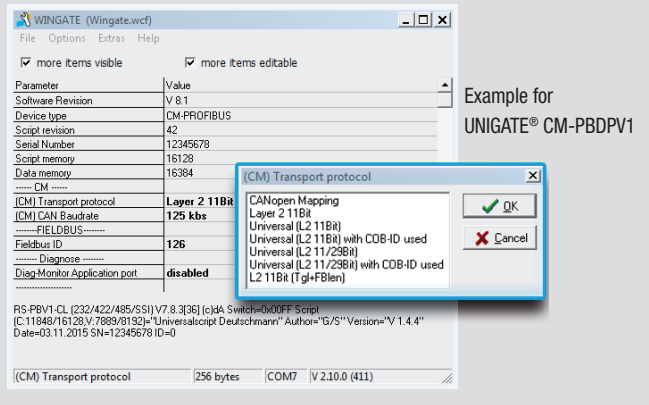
WINGATE (Wingate.wcf)

File Options Extras Help

more items visible

more items editable

| Parameter | Value |
|---|---|
| Software Revision | V 8.1 |
| Device type | CM-PROFIBUS |
| Script revision | 42 |
| Serial Number | 12345678 |
| Script memory | 16128 |
| Data memory | 16384 |
| ------ CM ------ | |
| (CM) Transport protocol | Layer 2 11Bit |
| (CM) CAN Baudrate | 125 kbs |
| --------FIELDBUS-------- | |
| Fieldbus ID | 126 |
| -------- Diagnose -------- | |
| Diag-Monitor Application port | disabled |
| ---------------------- | |

RS-PBV1-CL (232/422/485/SSI) V7.8.3[36] (c)dA Switch=0x00FF Script (C:11848/16128,V:7889/8192)="Universalscript Deutschmann" Author="G/S" Version="V 1.4.4" Date=03.11.2015 SN=12345678 ID=0

(CM) Transport protocol | 256 bytes | COM7 | V 2.10.0 (411)

(CM) Transport protocol

CANopen Mapping
Layer 2 11Bit
Universal (L2 11Bit)
Universal (L2 11Bit) with COB-ID used
Universal (L2 11/29Bit)
Universal (L2 11/29Bit) with COB-ID used
L2 11Bit (Tgl+FBlen)

OK

Cancel

Example for
UNIGATE® CM-PBDPV1